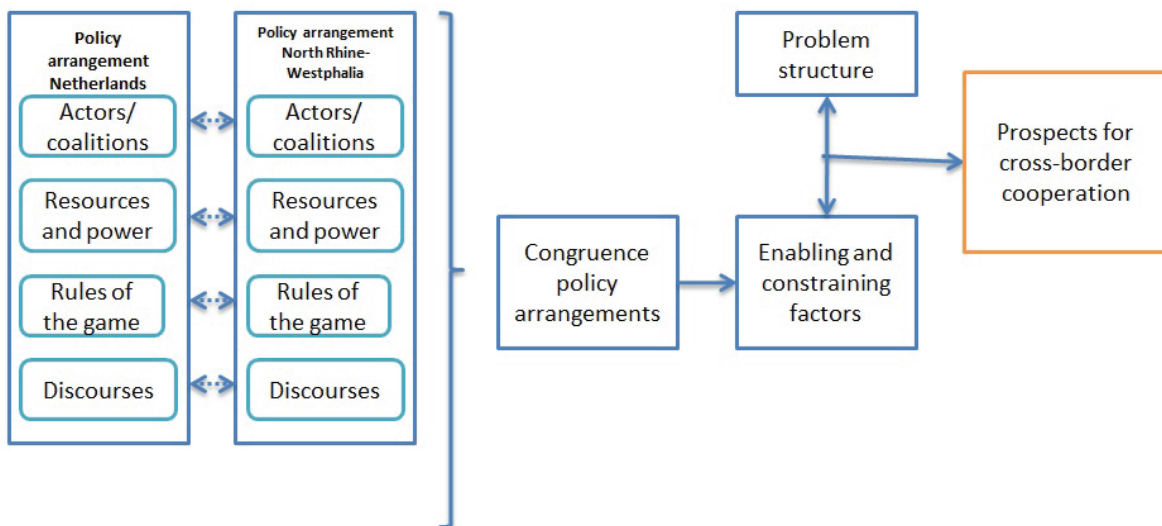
Policy arrangement Netherlands

Actors/ coalitions

Resources and power

Rules of the game

Discourses

Policy arrangement North Rhine-Westphalia

Actors/ coalitions

Resources and power

Rules of the game

Discourses

Congruence policy arrangements

Enabling and constraining factors

Problem structure

Prospects for cross-border cooperation